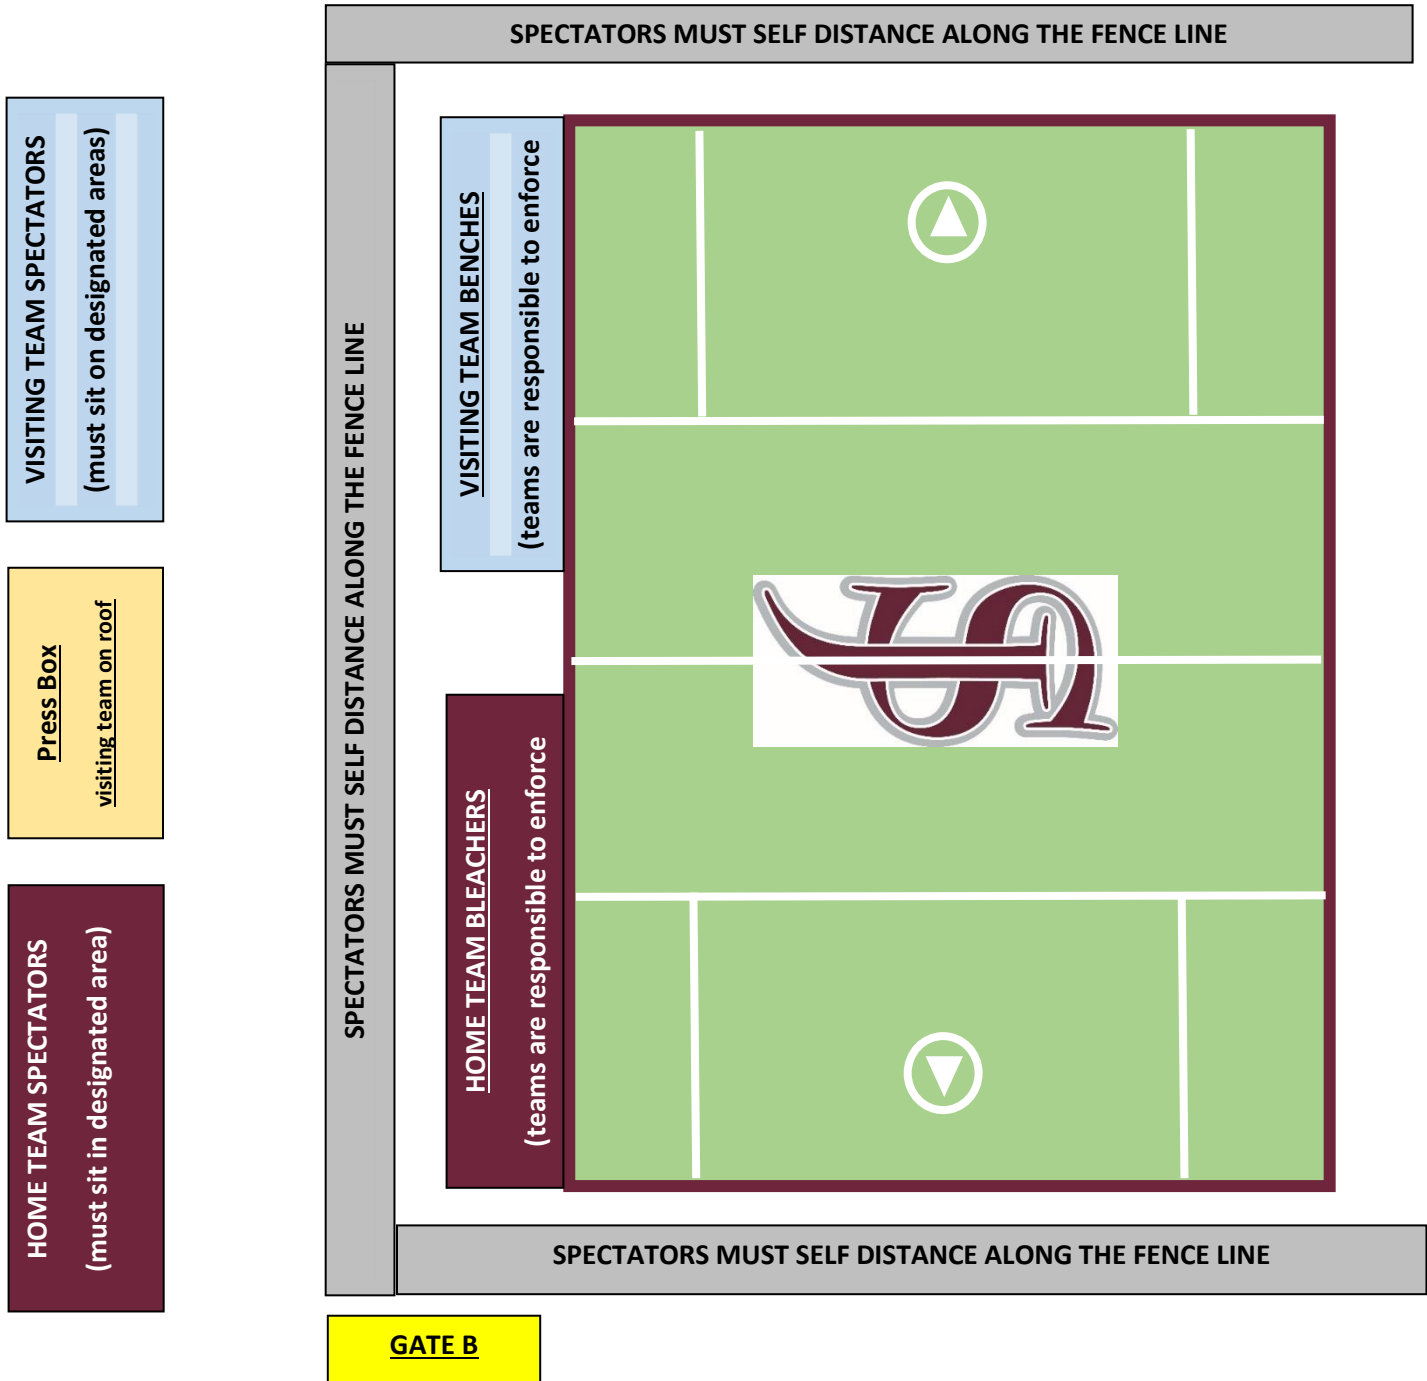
SPECTATORS MUST SELF DISTANCE ALONG THE FENCE LINE

VISITING TEAM SPECTATORS
(must sit on designated areas)

Press Box
visiting team on roof

HOME TEAM SPECTATORS
(must sit in designated area)

SPECTATORS MUST SELF DISTANCE ALONG THE FENCE LINE

VISITING TEAM BENCHES
(teams are responsible to enforce

HOME TEAM BLEACHERS
(teams are responsible to enforce

SPECTATORS MUST SELF DISTANCE ALONG THE FENCE LINE

GATE B